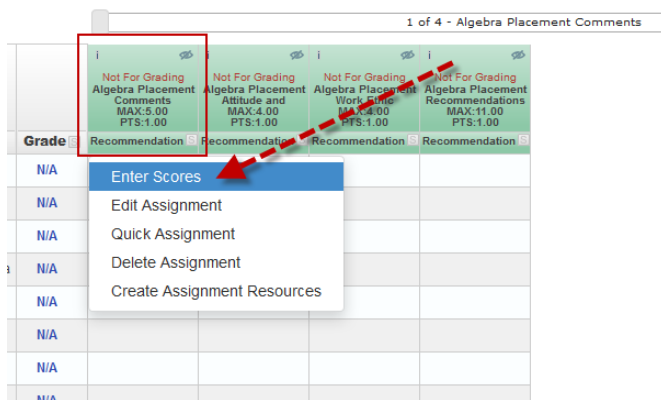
1 of 4 - Algebra Placement Comments

| Grade | i Not For Grading Algebra Placement Comments MAX:5.00 PTS:1.00 Recommendation | i Not For Grading Algebra Placement Attitude and MAX:4.00 PTS:1.00 Recommendation | i Not For Grading Algebra Placement Work Ethic MAX:4.00 PTS:1.00 Recommendation | i Not For Grading Algebra Placement Recommendations MAX:11.00 PTS:1.00 Recommendation |
|---|---|---|---|---|
| N/A | | | | |
| N/A | | | | |
| N/A | | | | |
| N/A | | | | |
| N/A | | | | |
| N/A | | | | |
| N/A | | | | |
| N/A | | | | |

Enter Scores
Edit Assignment
Quick Assignment
Delete Assignment
Create Assignment Resources